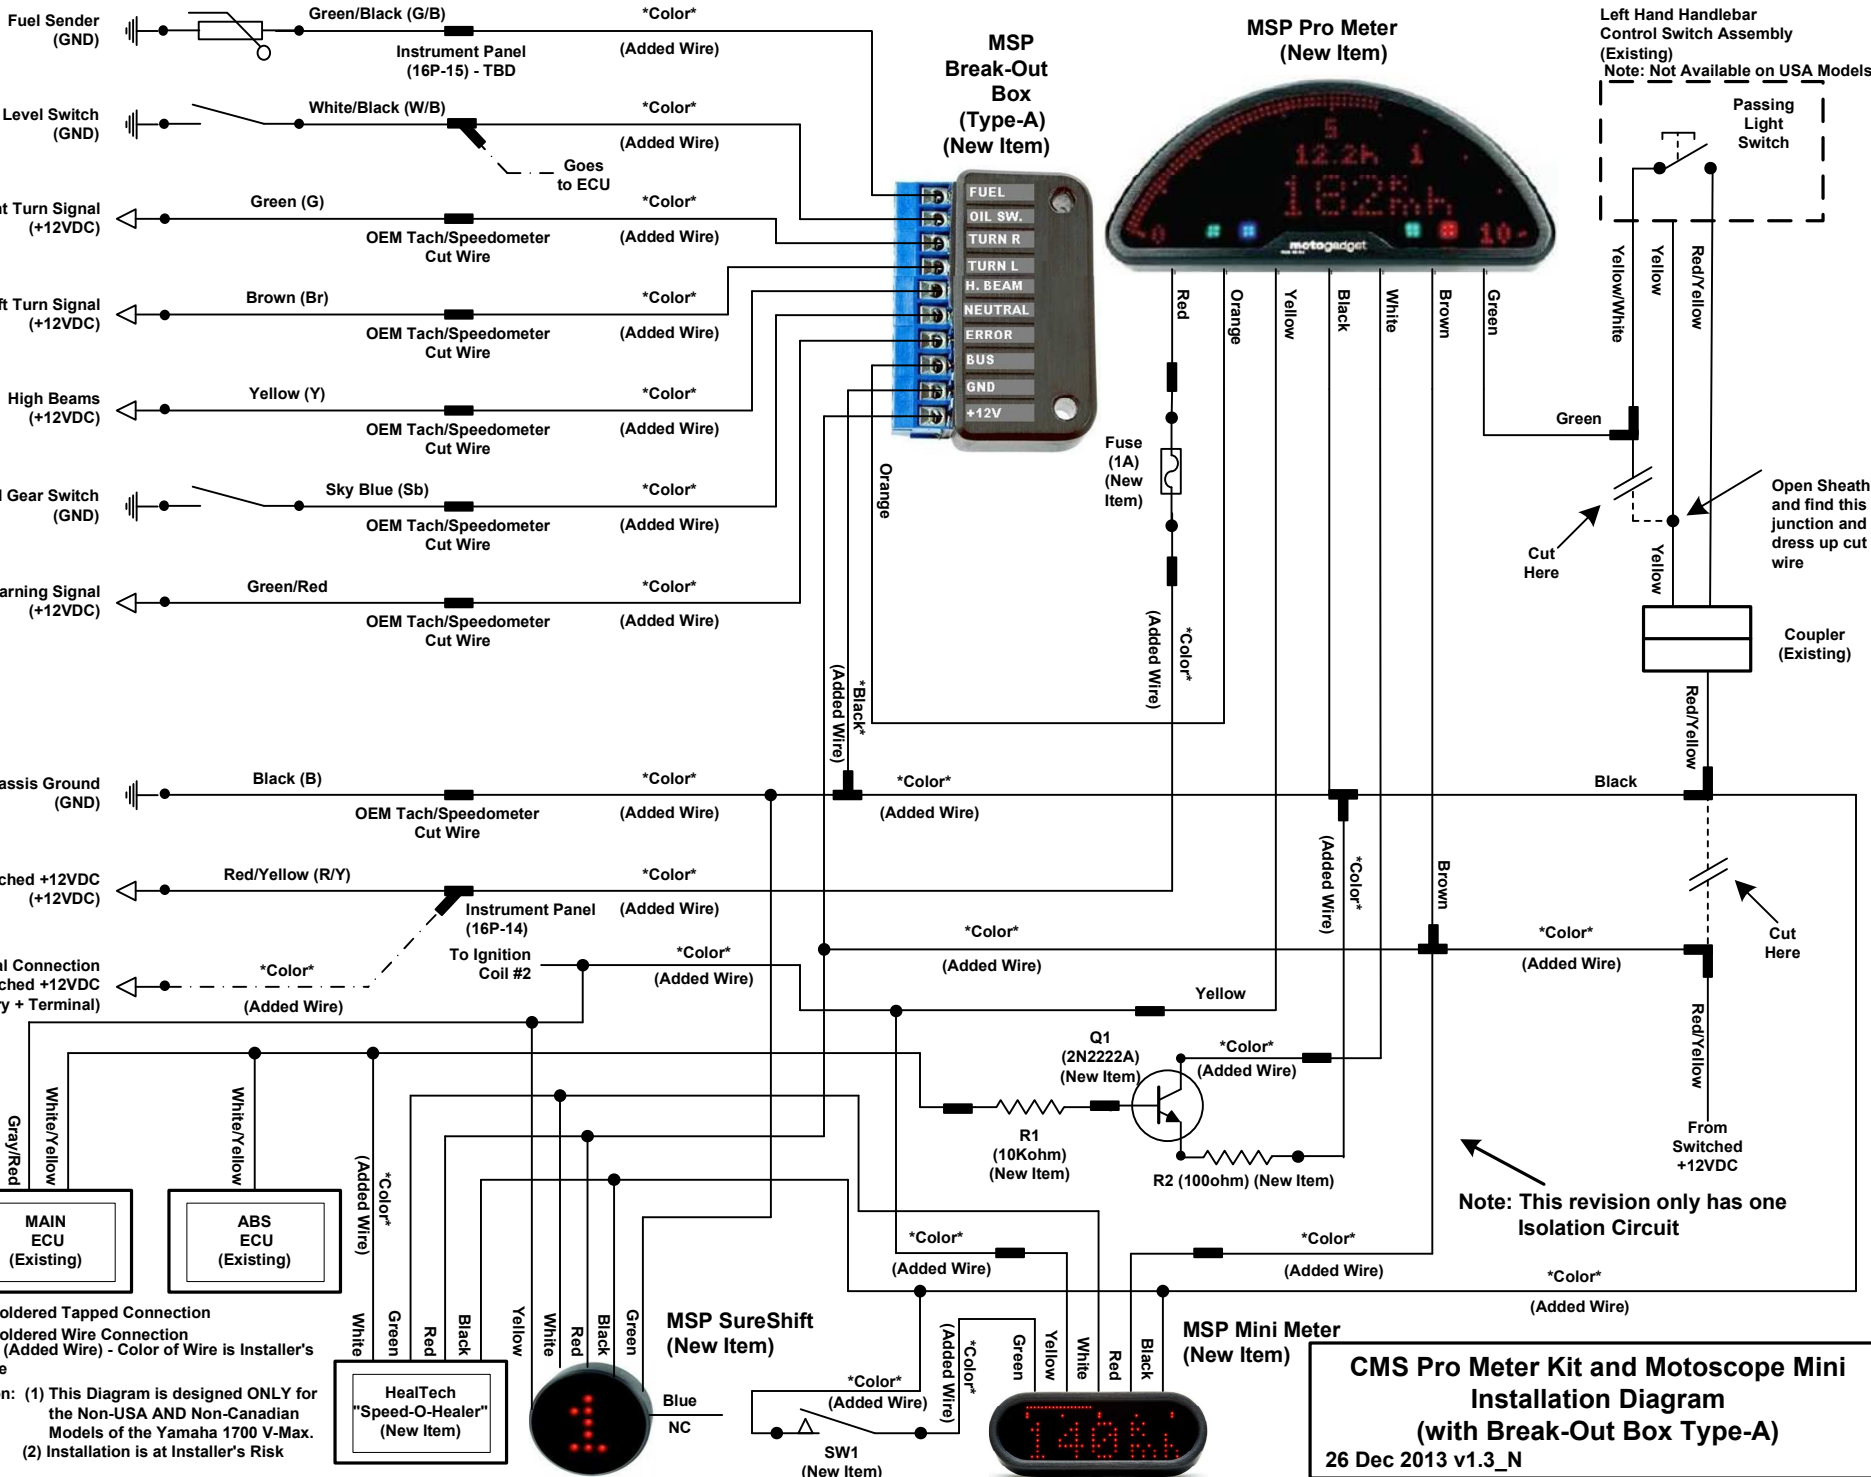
Fuel Sender (GND)

Green/Black (G/B)
Instrument Panel (16P-15) - TBD
*Color*
(Added Wire)

Level Switch (GND)

White/Black (W/B)
Goes to ECU
*Color*
(Added Wire)

t Turn Signal (+12VDC)

Green (G)
OEM Tach/Speedometer Cut Wire
*Color*
(Added Wire)

ft Turn Signal (+12VDC)

Brown (Br)
OEM Tach/Speedometer Cut Wire
*Color*
(Added Wire)

High Beams (+12VDC)

Yellow (Y)
OEM Tach/Speedometer Cut Wire
*Color*
(Added Wire)

l Gear Switch (GND)

Sky Blue (Sb)
OEM Tach/Speedometer Cut Wire
*Color*
(Added Wire)

arning Signal (+12VDC)

Green/Red
OEM Tach/Speedometer Cut Wire
*Color*
(Added Wire)

MSP Break-Out Box (Type-A) (New Item)

FUEL
OIL SW.
TURN R
TURN L
H. BEAM
NEUTRAL
ERROR
BUS
GND
+12V

MSP Pro Meter (New Item)

5
12.2h 1
182kh
0
10
motogadget

Red
Orange
Yellow
Black
White
Brown
Green

Left Hand Handlebar Control Switch Assembly (Existing)
Note: Not Available on USA Models

Passing Light Switch

Yellow/White
Yellow
Red/Yellow

Green

Cut Here

Open Sheath and find this junction and dress up cut wire

Yellow

Coupler (Existing)

Red/Yellow

Fuse (1A) (New Item)

(Added Wire)
*Color*

Orange

(Added Wire)
*Black*

assis Ground (GND)

Black (B)
OEM Tach/Speedometer Cut Wire
*Color*
(Added Wire)
*Color*
(Added Wire)

Black

ched +12VDC (+12VDC)

Red/Yellow (R/Y)
Instrument Panel (16P-14)
*Color*
(Added Wire)

(Added Wire)
*Color*

Brown

Cut Here

al Connection ched +12VDC y + Terminal)

*Color*
(Added Wire)

To Ignition Coil #2
*Color*
(Added Wire)

*Color*
(Added Wire)

*Color*
(Added Wire)

Red/Yellow

Yellow

Q1 (2N2222A) (New Item)

*Color*
(Added Wire)

R1 (10Kohm) (New Item)

R2 (100ohm) (New Item)

From Switched +12VDC

Note: This revision only has one Isolation Circuit

Gray/Red
White/Yellow
White/Yellow

MAIN ECU (Existing)

ABS ECU (Existing)

(Added Wire)
*Color*

*Color*
(Added Wire)

*Color*
(Added Wire)

*Color*
(Added Wire)

oldered Tapped Connection
oldered Wire Connection
(Added Wire) - Color of Wire is Installer's e

n: (1) This Diagram is designed ONLY for the Non-USA AND Non-Canadian Models of the Yamaha 1700 V-Max.
(2) Installation is at Installer's Risk

White
Green
Red
Black

HealTech "Speed-O-Healer" (New Item)

Yellow
White
Red
Black
Green

MSP SureShift (New Item)

Blue
NC

*Color*
(Added Wire)

SW1 (New Item)

(Added Wire)
*Color*

Green
Yellow
White
Red
Black

MSP Mini Meter (New Item)

140kh

CMS Pro Meter Kit and Motoscope Mini Installation Diagram (with Break-Out Box Type-A)
26 Dec 2013 v1.3_N